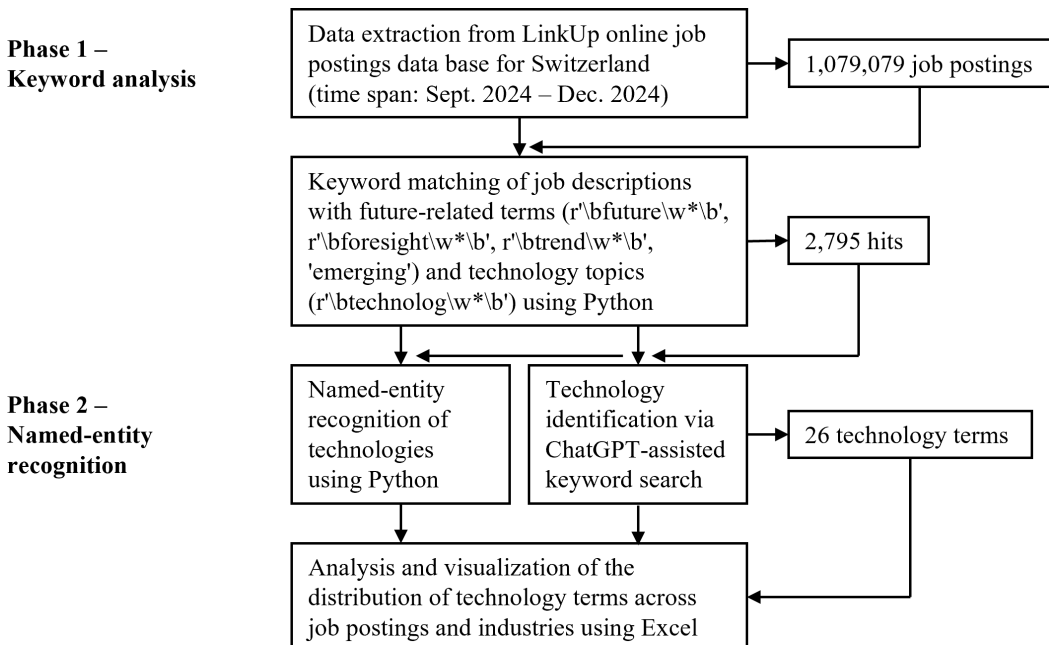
Phase 1 –
Keyword analysis

Data extraction from LinkUp online job postings data base for Switzerland (time span: Sept. 2024 – Dec. 2024)

1,079,079 job postings

Keyword matching of job descriptions with future-related terms (r'\bfuture\w*\b', r'\bforesight\w*\b', r'\btrend\w*\b', 'emerging') and technology topics (r'\btechnolog\w*\b') using Python

2,795 hits

Phase 2 –
Named-entity recognition

Named-entity recognition of technologies using Python

Technology identification via ChatGPT-assisted keyword search

26 technology terms

Analysis and visualization of the distribution of technology terms across job postings and industries using Excel